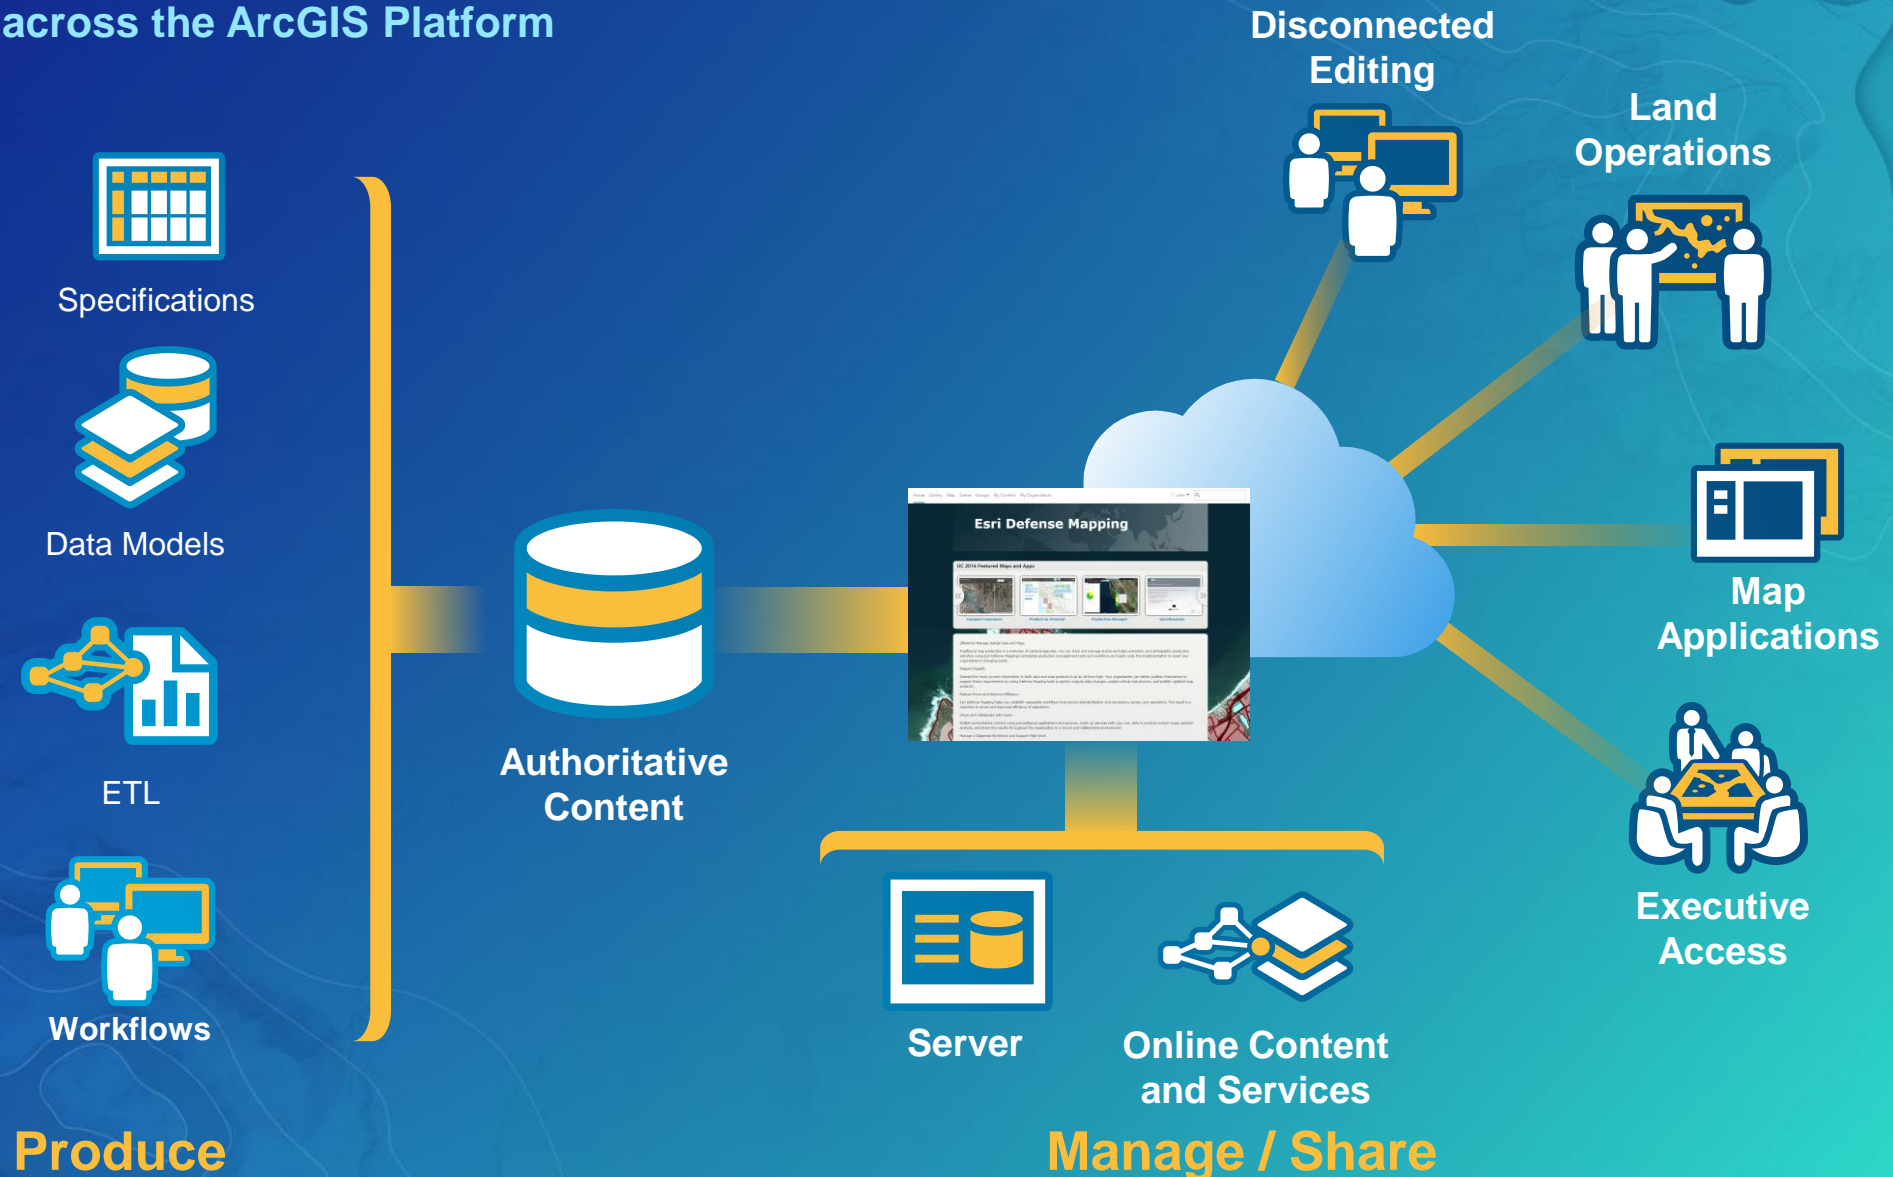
across the ArcGIS Platform

Specifications

Data Models

ETL

Workflows

Authoritative Content

Esri Defense Mapping

Disconnected Editing

Land Operations

Map Applications

Executive Access

Server

Online Content and Services

Produce

Manage / Share